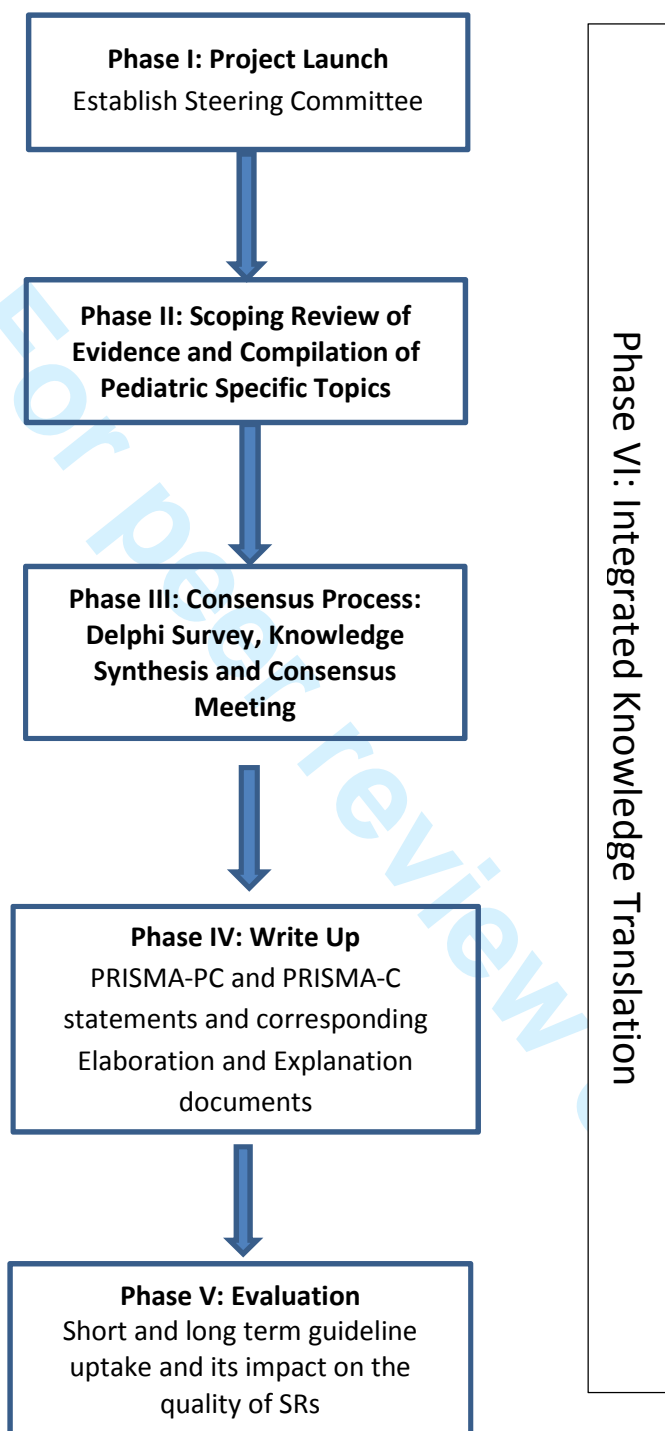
**Phase I: Project Launch**
Establish Steering Committee

**Phase II: Scoping Review of Evidence and Compilation of Pediatric Specific Topics**

**Phase III: Consensus Process: Delphi Survey, Knowledge Synthesis and Consensus Meeting**

**Phase IV: Write Up**
PRISMA-PC and PRISMA-C statements and corresponding Elaboration and Explanation documents

**Phase V: Evaluation**
Short and long term guideline uptake and its impact on the quality of SRs

Phase VI: Integrated Knowledge Translation

For peer review